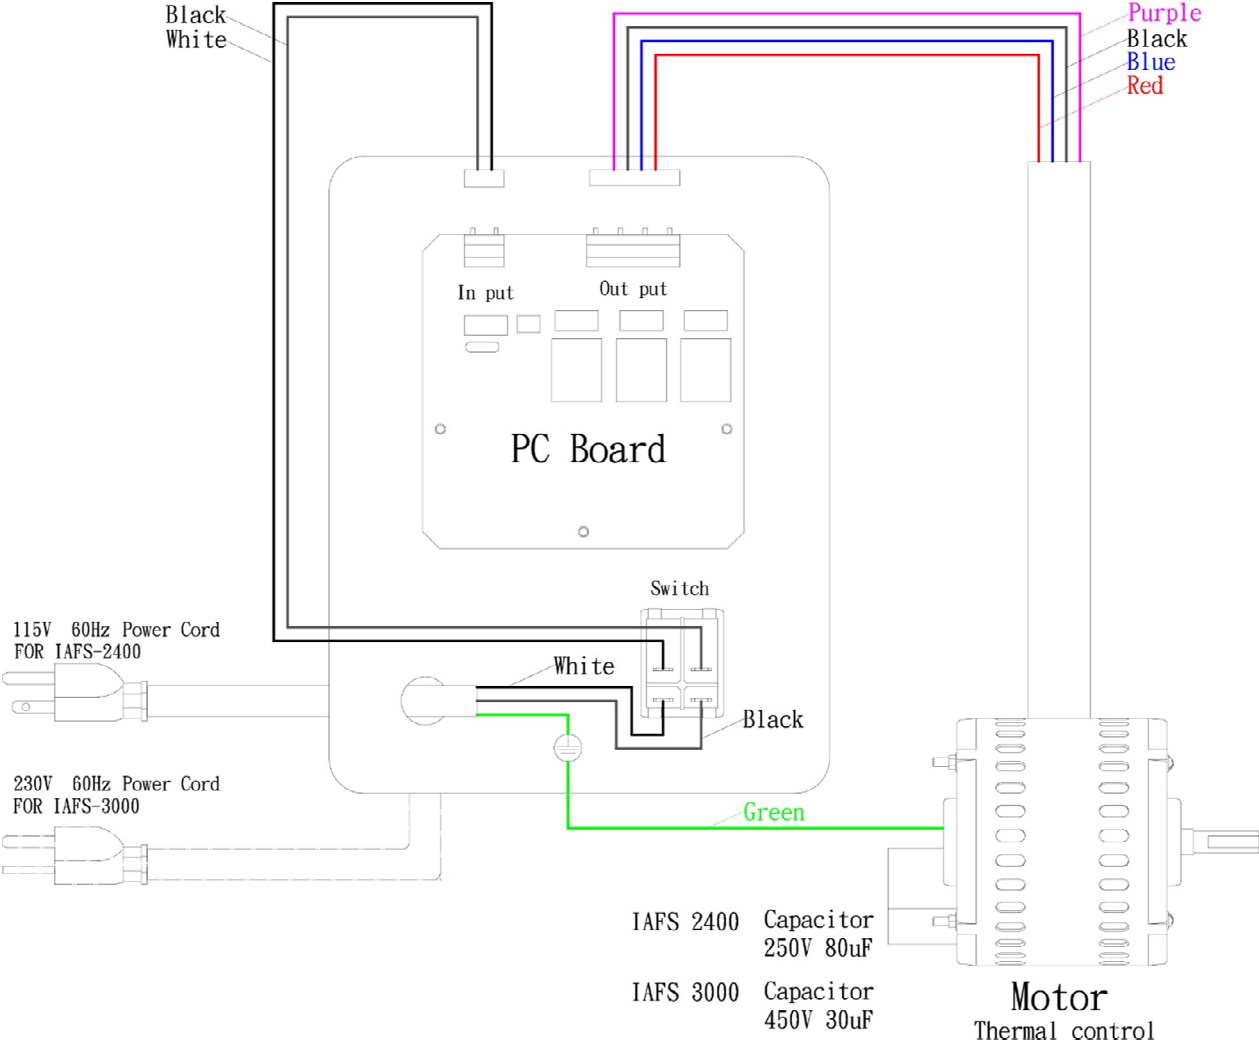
Black
White

Purple
Black
Blue
Red

In put

Out put

PC Board

Switch

115V 60Hz Power Cord
FOR IAFS-2400

White

Black

230V 60Hz Power Cord
FOR IAFS-3000

Green

IAFS 2400 Capacitor
250V 80uF

IAFS 3000 Capacitor
450V 30uF

Motor
Thermal control